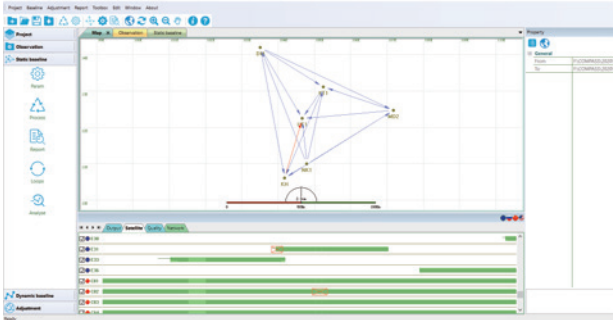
Project Baseline Adjustment Report Toolbox Edit Window About

Project

Observation

Static baseline

Resort

Process

Report

Unlain

Analyze

Map Observation Static baseline

Output Baseline Quality Network

Property

General

Dynamic baseline

Adjustment